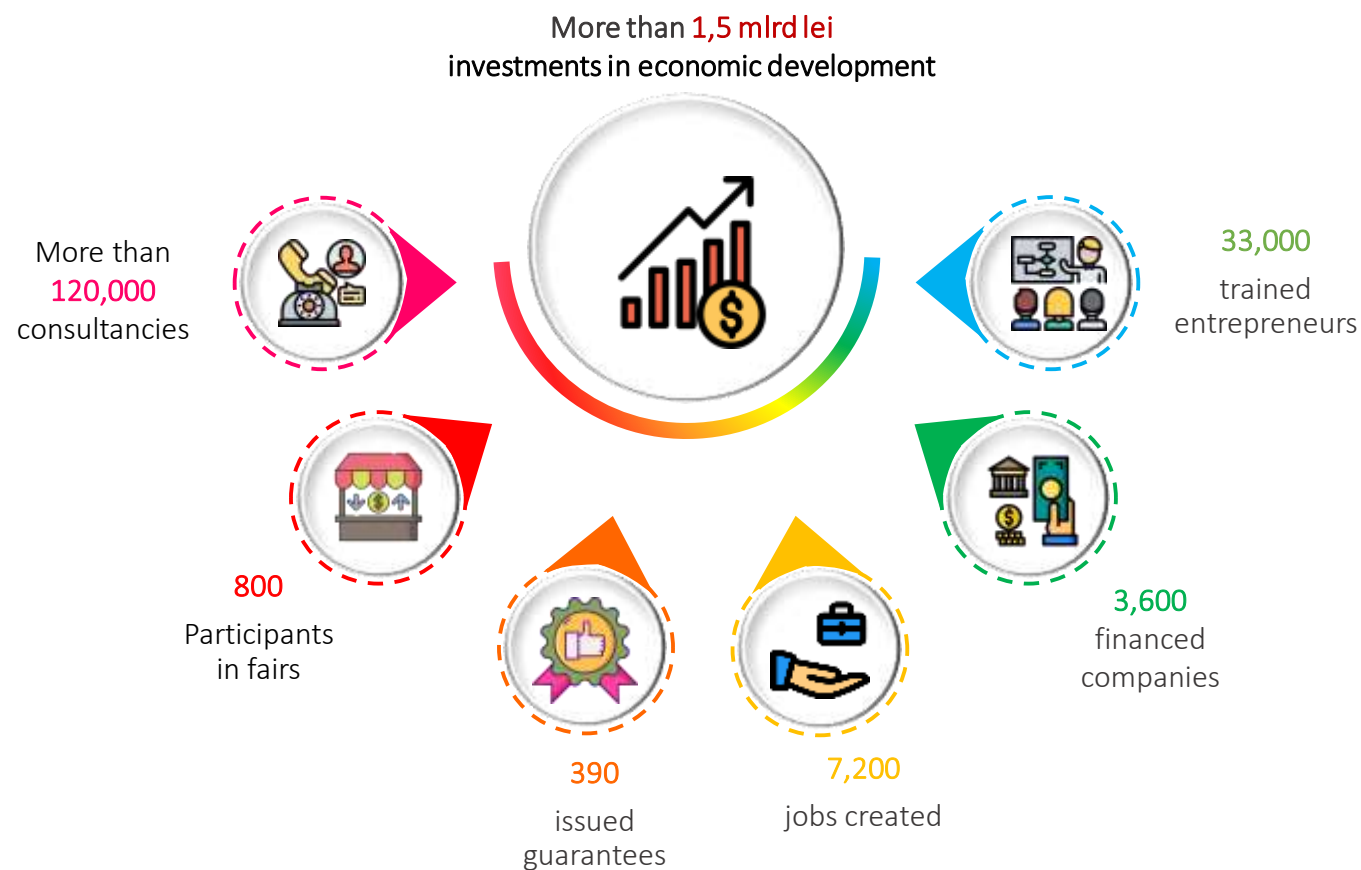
More than 1,5 mlrd lei
investments in economic development

More than
120,000
consultancies

33,000
trained
entrepreneurs

800
Participants
in fairs

3,600
financed
companies

390
issued
guarantees

7,200
jobs created